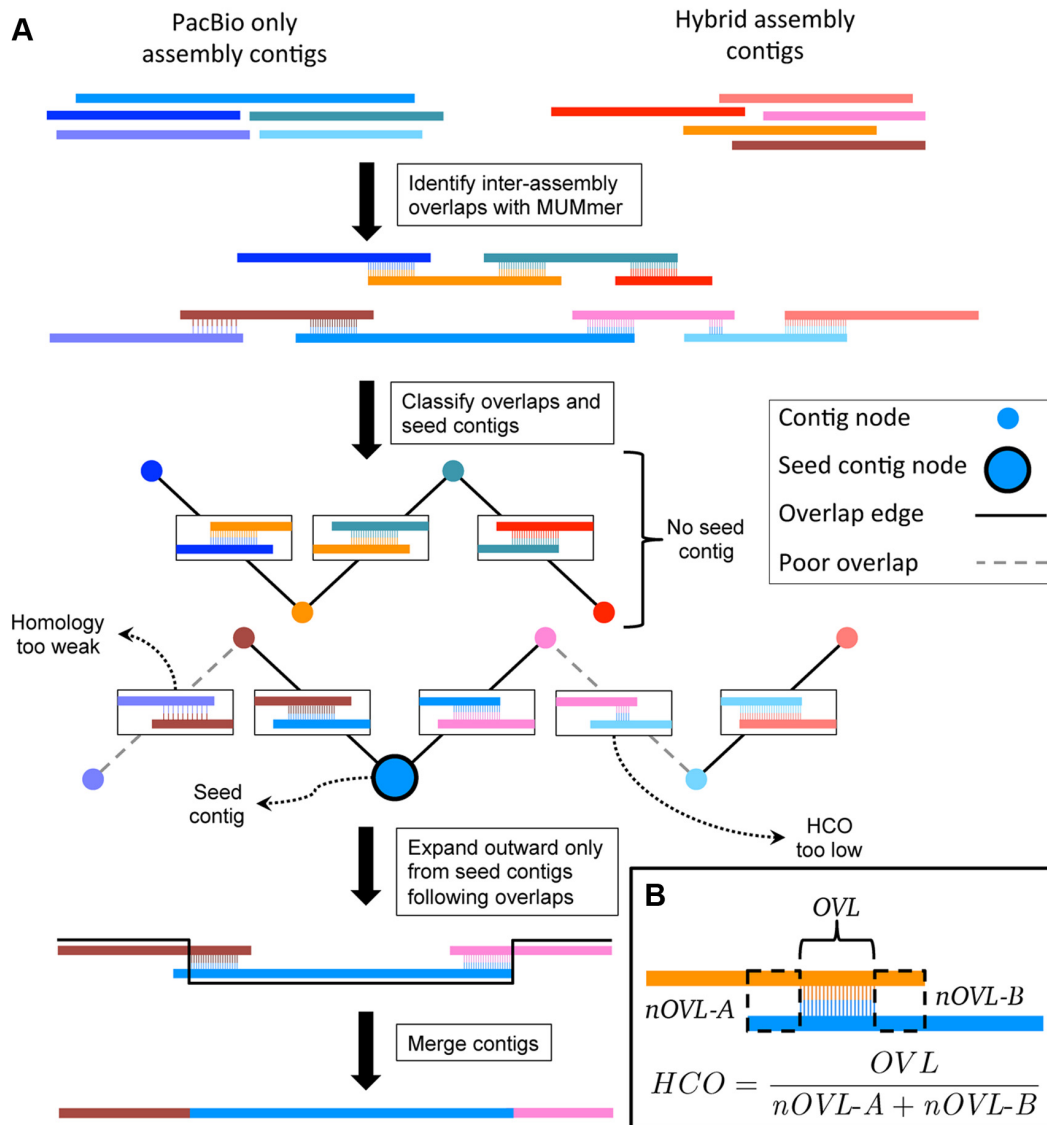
A

PacBio only assembly contigs

Hybrid assembly contigs

Identify inter-assembly overlaps with MUMmer

Classify overlaps and seed contigs

| Contig node | |
|---|---|
| Seed contig node | |
| Overlap edge | |
| Poor overlap | |

No seed contig

Homology too weak

Seed contig

HCO too low

Expand outward only from seed contigs following overlaps

Merge contigs

B

$OVL$

$nOVL\text{-}A$

$nOVL\text{-}B$

$HCO = \frac{OVL}{nOVL\text{-}A + nOVL\text{-}B}$